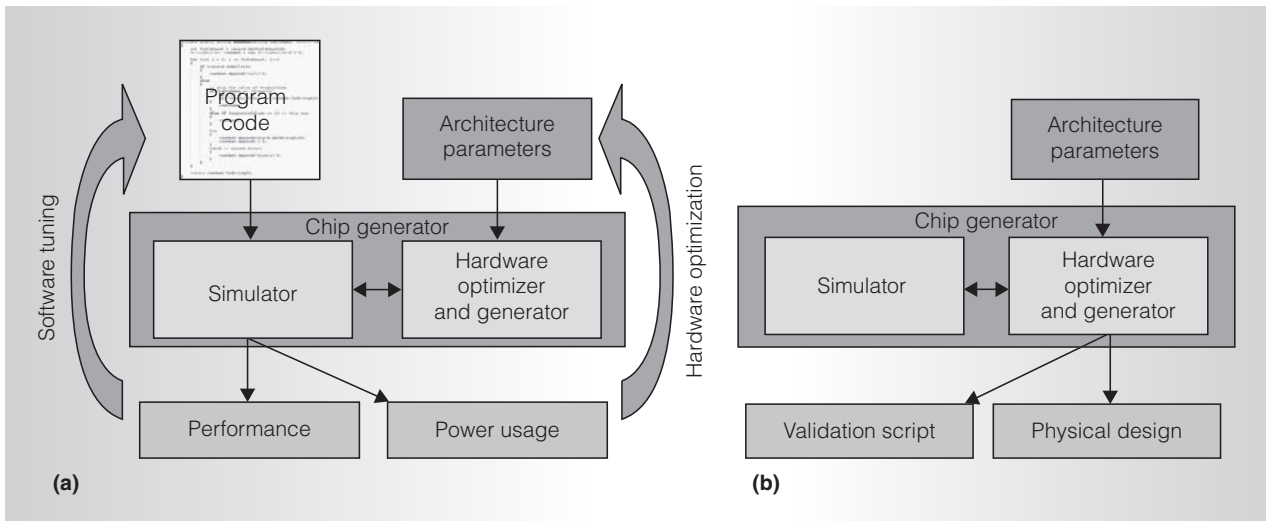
Program code

Architecture parameters

Software tuning

Chip generator

Simulator

Hardware optimizer and generator

Performance

Power usage

(a)

Hardware optimization

Architecture parameters

Chip generator

Simulator

Hardware optimizer and generator

Validation script

Physical design

(b)